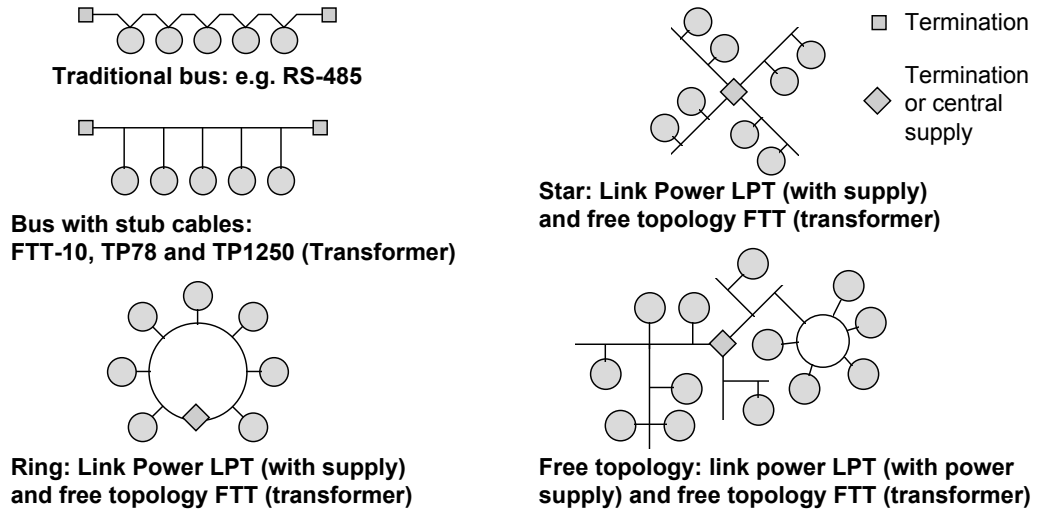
Traditional bus: e.g. RS-485

Bus with stub cables:
FTT-10, TP78 and TP1250 (Transformer)

Ring: Link Power LPT (with supply) and free topology FTT (transformer)

Termination

Termination or central supply

Star: Link Power LPT (with supply) and free topology FTT (transformer)

Free topology: link power LPT (with power supply) and free topology FTT (transformer)